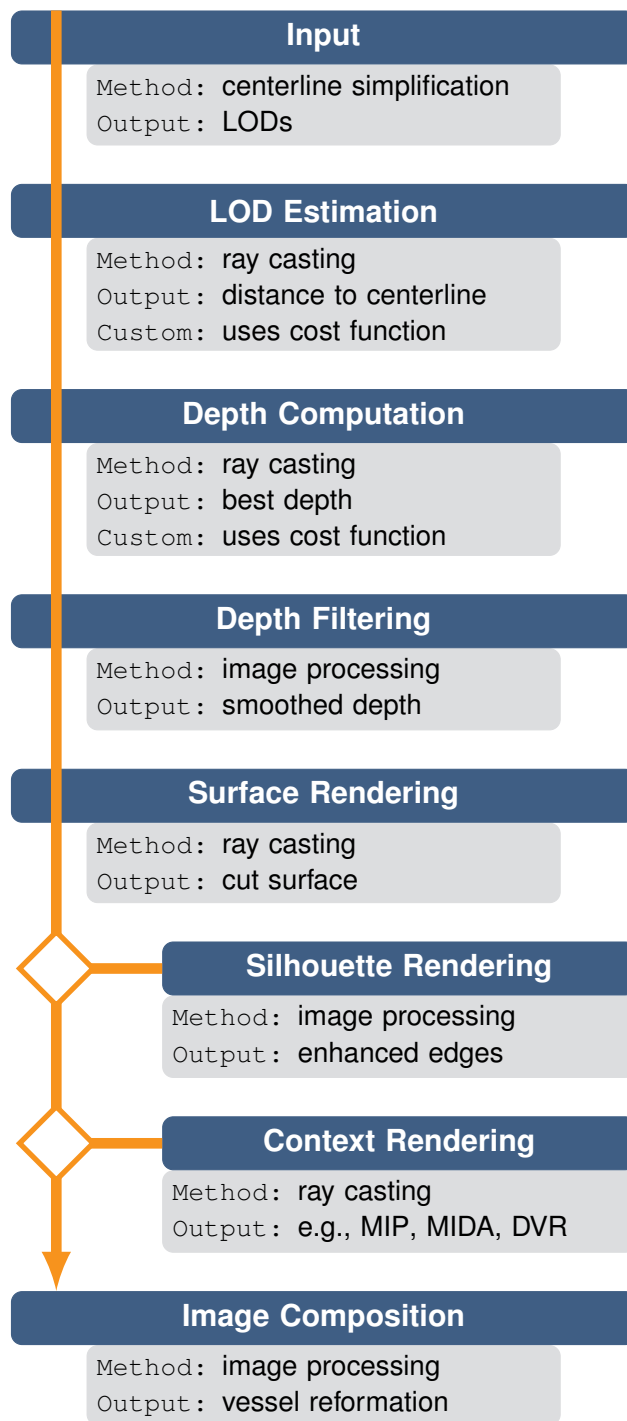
Input
Method: centerline simplification
Output: LODs

LOD Estimation
Method: ray casting
Output: distance to centerline
Custom: uses cost function

Depth Computation
Method: ray casting
Output: best depth
Custom: uses cost function

Depth Filtering
Method: image processing
Output: smoothed depth

Surface Rendering
Method: ray casting
Output: cut surface

Silhouette Rendering
Method: image processing
Output: enhanced edges

Context Rendering
Method: ray casting
Output: e.g., MIP, MIDA, DVR

Image Composition
Method: image processing
Output: vessel reformation